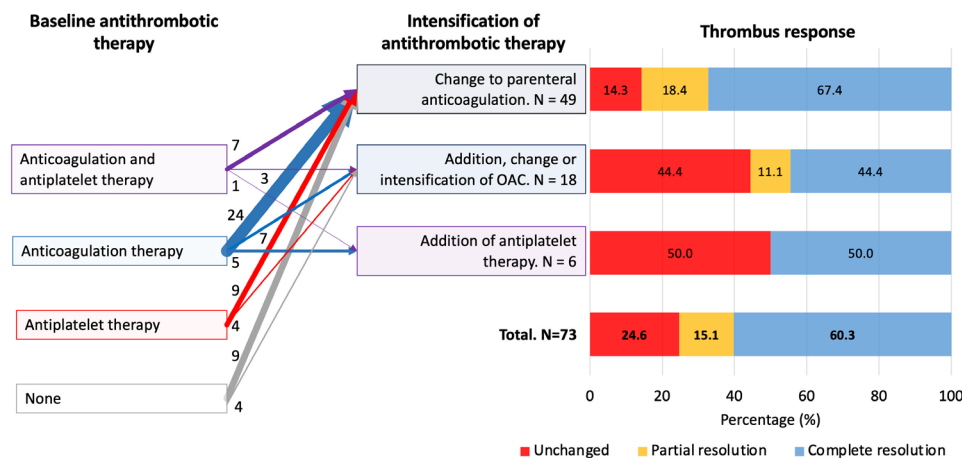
Baseline antithrombotic therapy

Intensification of antithrombotic therapy

Thrombus response

Anticoagulation and antiplatelet therapy

Anticoagulation therapy

Antiplatelet therapy

None

7
1
3
24
7
5
9
4
9
4

Change to parenteral anticoagulation. N = 49

Addition, change or intensification of OAC. N = 18

Addition of antiplatelet therapy. N = 6

Total. N=73

| Unchanged | Partial resolution | Complete resolution |
|---|---|---|
| 14.3 | 18.4 | 67.4 |
| 44.4 | 11.1 | 44.4 |
| 50.0 | | 50.0 |
| 24.6 | 15.1 | 60.3 |

0 20 40 60 80 100

Percentage (%)

Unchanged Partial resolution Complete resolution